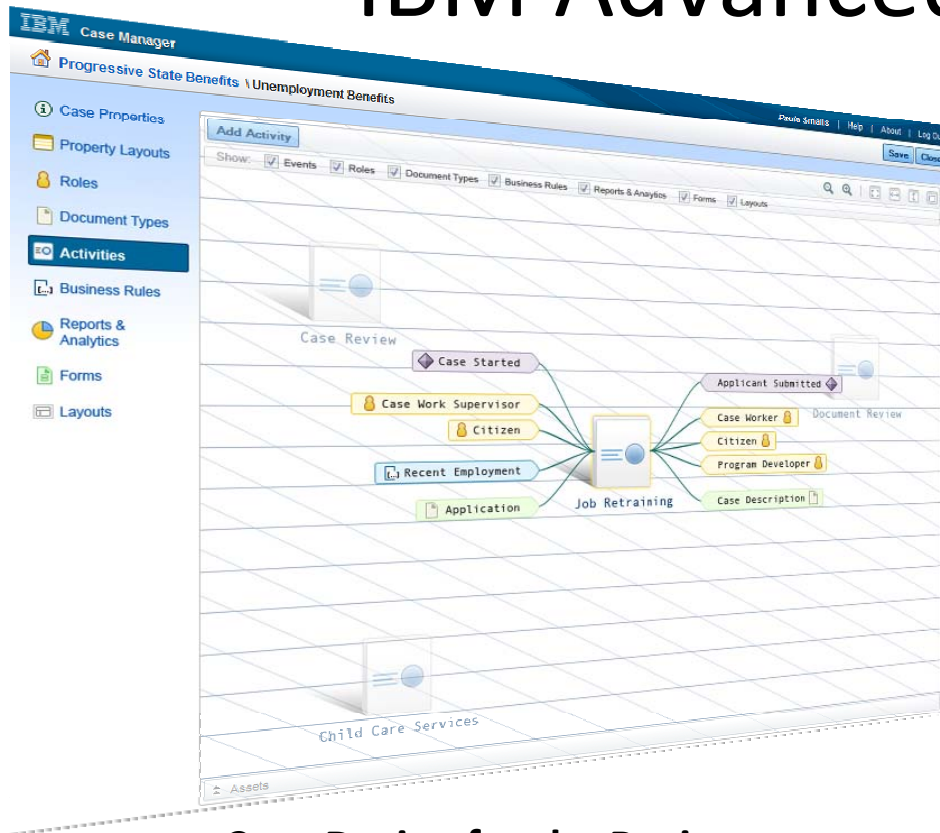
IBM Advance

IBM Case Manager

Progressive State Benefits \ Unemployment Benefits

Paula Smalls | Help | About | Log Ou

Save | Clos

Case Properties
Property Layouts
Roles
Document Types
Activities
Business Rules
Reports & Analytics
Forms
Layouts

Add Activity

Show: Events Roles Document Types Business Rules Reports & Analytics Forms Layouts

Case Review

Case Started
Case Work Supervisor
Citizen
Recent Employment
Application

Job Retraining

Applicant Submitted
Case Worker
Citizen
Program Developer
Case Description

Document Review

Child Care Services

Assets